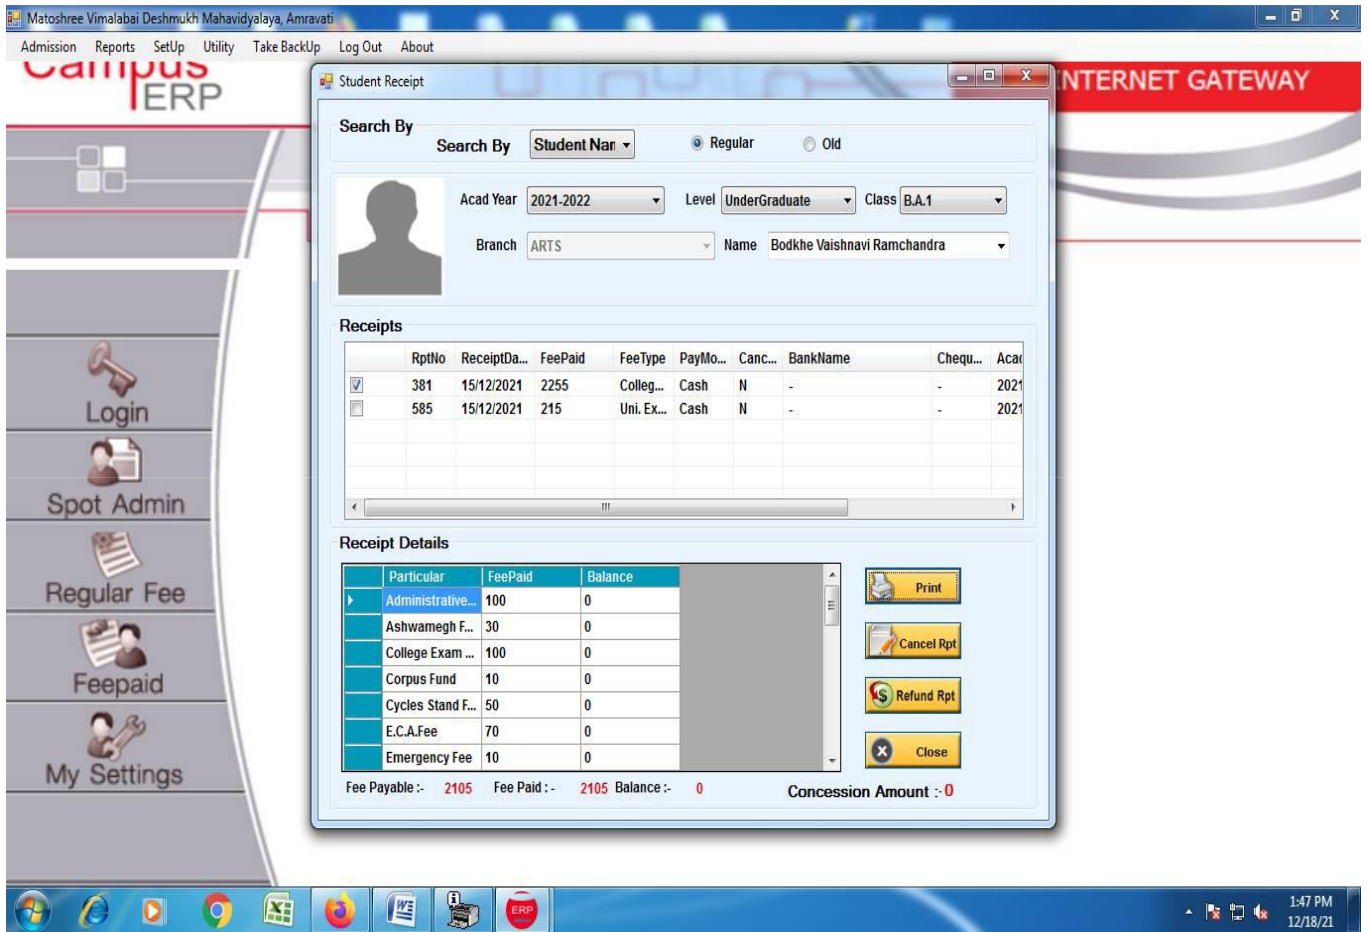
Matoshree Vimalabai Deshmukh Mahavidyalaya, Amravati

Admission Reports SetUp Utility Take BackUp Log Out About

Campus ERP

INTERNET GATEWAY

Login

Spot Admin

Regular Fee

Feepaid

My Settings

Student Receipt

Search By

Search By Student Nan

Regular Old

Acad Year 2021-2022 Level UnderGraduate Class B.A.1

Branch ARTS Name Bodkhe Vaishnavi Ramchandra

Receipts

| | RptNo | ReceiptDa... | FeePaid | FeeType | PayMo... | Canc... | BankName | Chequ... | Acad |
|---|---|---|---|---|---|---|---|---|---|
| ☑ | 381 | 15/12/2021 | 2255 | Colleg... | Cash | N | - | - | 2021 |
| ☐ | 585 | 15/12/2021 | 215 | Uni. Ex... | Cash | N | - | - | 2021 |

Receipt Details

| Particular | FeePaid | Balance |
|---|---|---|
| Administrative... | 100 | 0 |
| Ashwamegh F... | 30 | 0 |
| College Exam ... | 100 | 0 |
| Corpus Fund | 10 | 0 |
| Cycles Stand F... | 50 | 0 |
| E.C.A.Fee | 70 | 0 |
| Emergency Fee | 10 | 0 |

Print

Cancel Rpt

Refund Rpt

Close

Fee Payable :- 2105 Fee Paid :- 2105 Balance :- 0

Concession Amount :- 0

1:47 PM
12/18/21